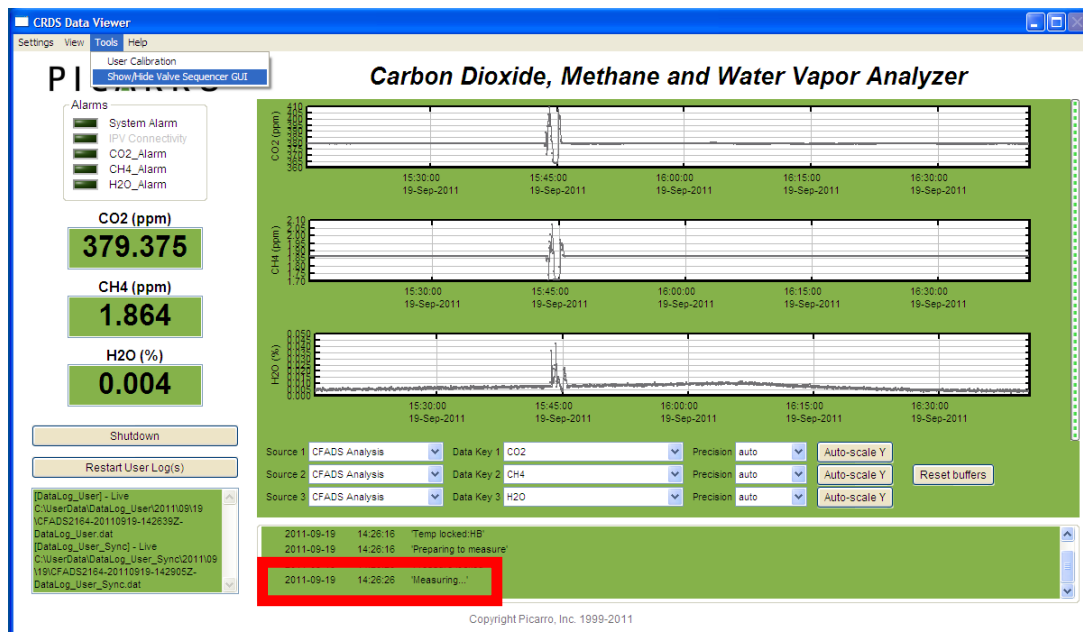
CRDS Data Viewer

Settings View Tools Help

User Calibration
Show/Hide Valve Sequencer GUI

PICARRO

Carbon Dioxide, Methane and Water Vapor Analyzer

Alarms
System Alarm
IPV Connectivity
CO2_Alarm
CH4_Alarm
H2O_Alarm

CO2 (ppm)
379.375

CH4 (ppm)
1.864

H2O (%)
0.004

Shutdown

Restart User Log(s)

[DataLog_User] - Live C:\UserData\DataLog_User\2011\09\19\CFADS2164-20110919-142639Z-DataLog_User.dat
[DataLog_User_Sync] - Live C:\UserData\DataLog_User_Sync\2011\09\19\CFADS2164-20110919-142905Z-DataLog_User_Sync.dat

CO2 (ppm)
410 405 400 395 390 385 380 375 370 365 360
15:30:00 19-Sep-2011 15:45:00 19-Sep-2011 16:00:00 19-Sep-2011 16:15:00 19-Sep-2011 16:30:00 19-Sep-2011

CH4 (ppm)
2.10 2.05 2.00 1.95 1.90 1.85 1.80 1.75 1.70
15:30:00 19-Sep-2011 15:45:00 19-Sep-2011 16:00:00 19-Sep-2011 16:15:00 19-Sep-2011 16:30:00 19-Sep-2011

H2O (%)
0.050 0.045 0.040 0.035 0.030 0.025 0.020 0.015 0.010 0.005 0.000
15:30:00 19-Sep-2011 15:45:00 19-Sep-2011 16:00:00 19-Sep-2011 16:15:00 19-Sep-2011 16:30:00 19-Sep-2011

Source 1 CFADS Analysis Data Key 1 CO2 Precision auto Auto-scale Y
Source 2 CFADS Analysis Data Key 2 CH4 Precision auto Auto-scale Y Reset buffers
Source 3 CFADS Analysis Data Key 3 H2O Precision auto Auto-scale Y

2011-09-19 14:26:16 'Temp locked:HB'
2011-09-19 14:26:16 'Preparing to measure'
2011-09-19 14:26:26 'Measuring...'

Copyright Picarro, Inc. 1999-2011